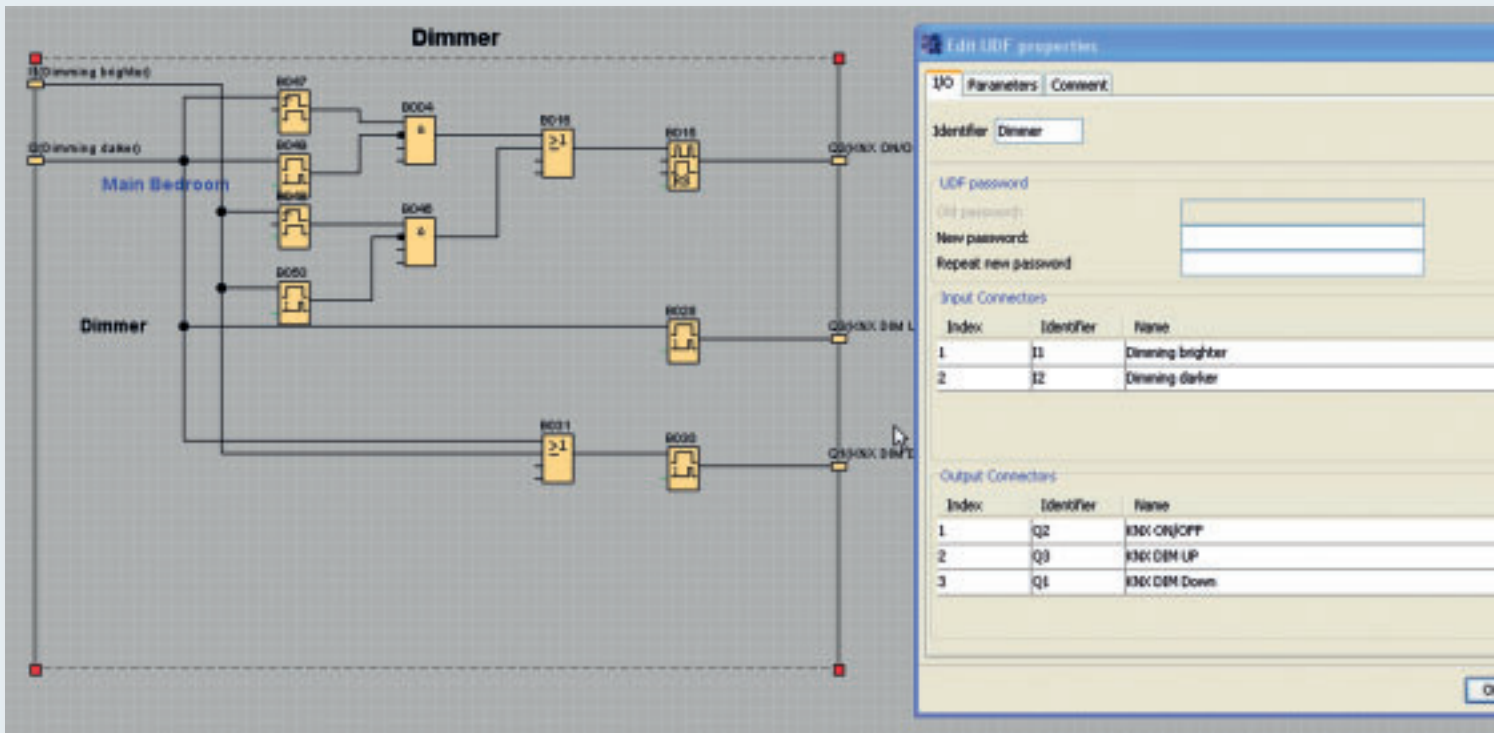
Dimmer

I1(Dimming brighter)

I2(Dimming darker)

Main Bedroom

Dimmer

B047

B049

B048

B050

B004

&

B046

&

B016

≥1

B018

B028

B031

≥1

B030

Q2(KNX ON/O

Q3(KNX DIM U

Q1(KNX DIM D

Edit UDF properties

I/O Parameters Comment

Identifier Dimmer

UDF password

Old password:

New password:

Repeat new password

Input Connectors

| Index | Identifier | Name |
|---|---|---|
| 1 | I1 | Dimming brighter |
| 2 | I2 | Dimming darker |

Output Connectors

| Index | Identifier | Name |
|---|---|---|
| 1 | Q2 | KNX ON/OFF |
| 2 | Q3 | KNX DIM UP |
| 3 | Q1 | KNX DIM Down |

O